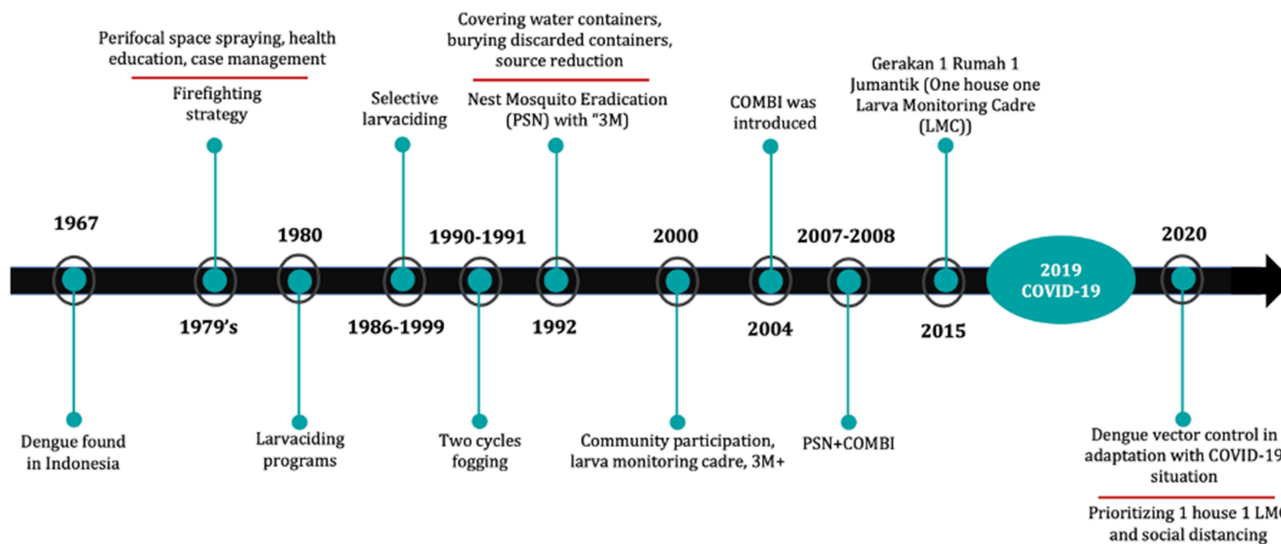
Perifocal space spraying, health education, case management

Firefighting strategy

Selective larvaciding

Covering water containers, burying discarded containers, source reduction

Nest Mosquito Eradication (PSN) with "3M)

COMBI was introduced

Gerakan 1 Rumah 1 Jumantik (One house one Larva Monitoring Cadre (LMC))

1967

1980

1990-1991

2000

2007-2008

2019 COVID-19

2020

1979's

1986-1999

1992

2004

2015

Dengue found in Indonesia

Larvaciding programs

Two cycles fogging

Community participation, larva monitoring cadre, 3M+

PSN+COMBI

Dengue vector control in adaptation with COVID-19 situation

Prioritizing 1 house 1 LM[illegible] and social distancing